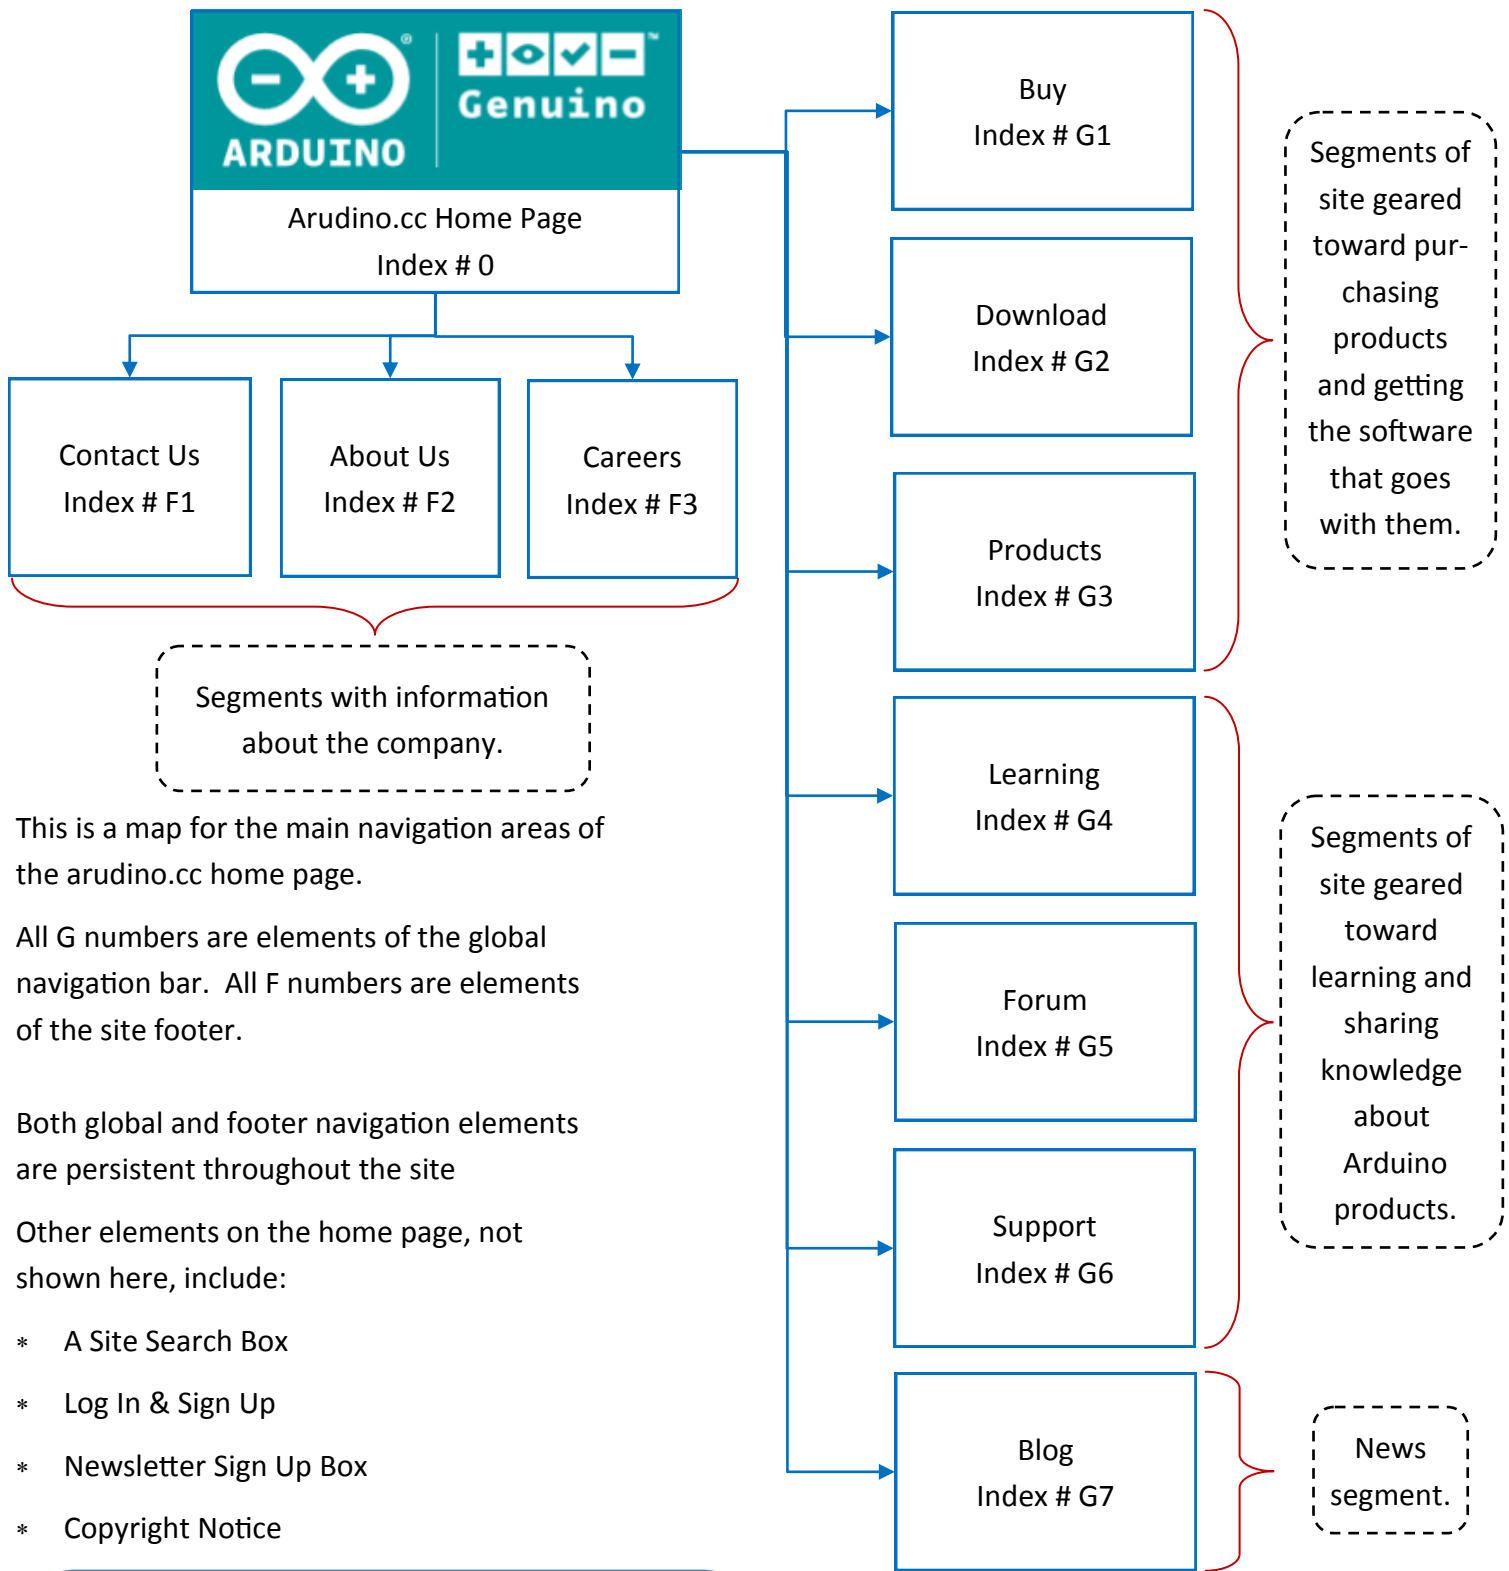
ARDUINO

Genuino

Arudino.cc Home Page
Index # 0

Contact Us
Index # F1

About Us
Index # F2

Careers
Index # F3

Segments with information about the company.

This is a map for the main navigation areas of the arudino.cc home page.

All G numbers are elements of the global navigation bar. All F numbers are elements of the site footer.

Both global and footer navigation elements are persistent throughout the site

Other elements on the home page, not shown here, include:

* A Site Search Box
* Log In & Sign Up
* Newsletter Sign Up Box
* Copyright Notice

Buy
Index # G1

Download
Index # G2

Products
Index # G3

Segments of site geared toward purchasing products and getting the software that goes with them.

Learning
Index # G4

Forum
Index # G5

Support
Index # G6

Segments of site geared toward learning and sharing knowledge about Arduino products.

Blog
Index # G7

News segment.